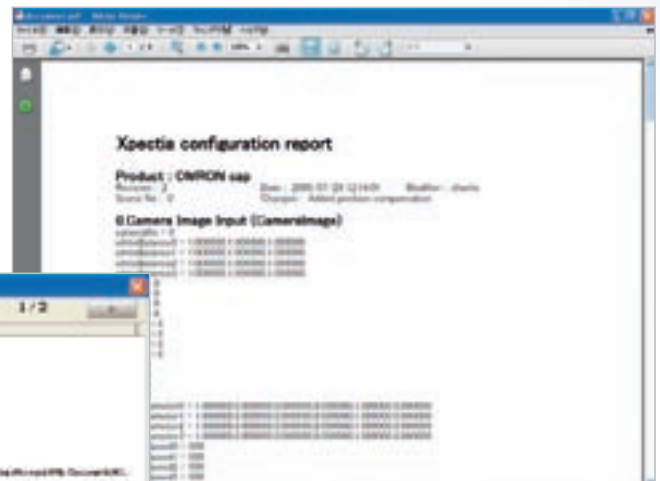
Xpectia configuration report

Product : OMRON sap
Revision : 2
Scene No : 0
Date : 2005-07-29 12:14:01
Modifier : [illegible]
Changes : Added position compensation

0.Camera Image Input (CameraImage)
cameraNo : 0

1/2